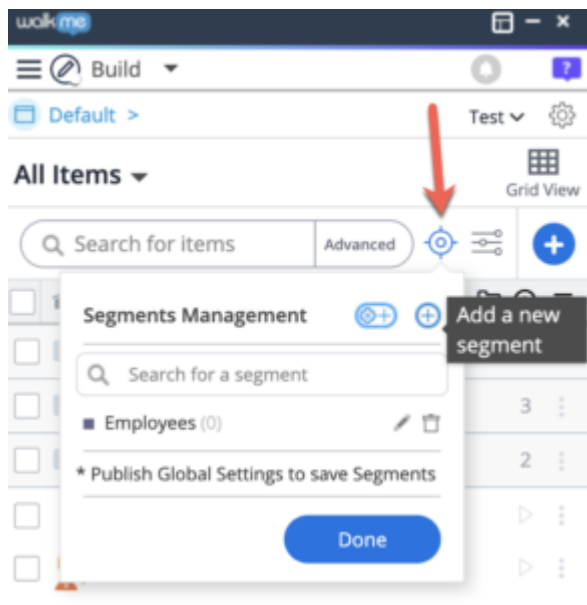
walkme

Build

Default >

Test

All Items

Grid View

Search for items

Advanced

Segments Management

Add a new segment

Search for a segment

Employees (0)

3

2

* Publish Global Settings to save Segments

Done